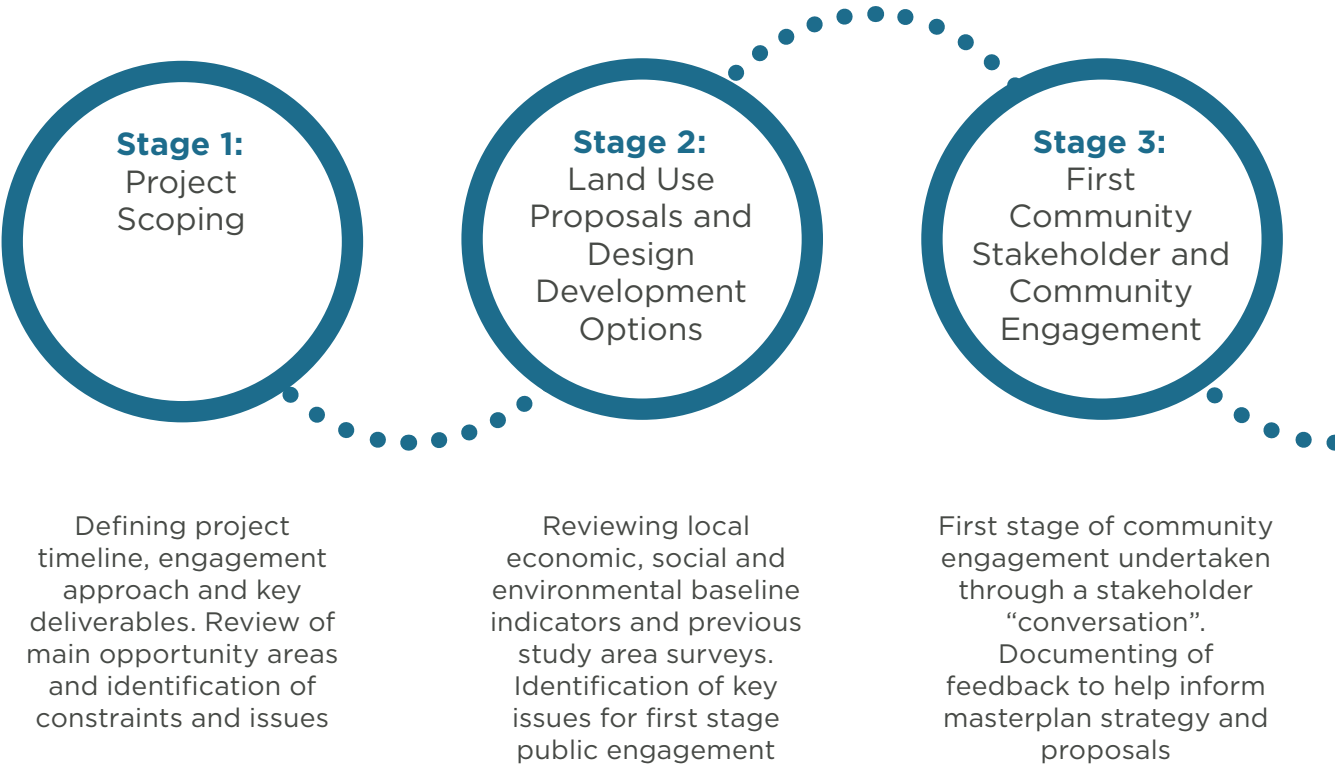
Stage 1:
Project Scoping

Stage 2:
Land Use Proposals and Design Development Options

Stage 3:
First Community Stakeholder and Community Engagement

Defining project timeline, engagement approach and key deliverables. Review of main opportunity areas and identification of constraints and issues

Reviewing local economic, social and environmental baseline indicators and previous study area surveys. Identification of key issues for first stage public engagement

First stage of community engagement undertaken through a stakeholder "conversation". Documenting of feedback to help inform masterplan strategy and proposals